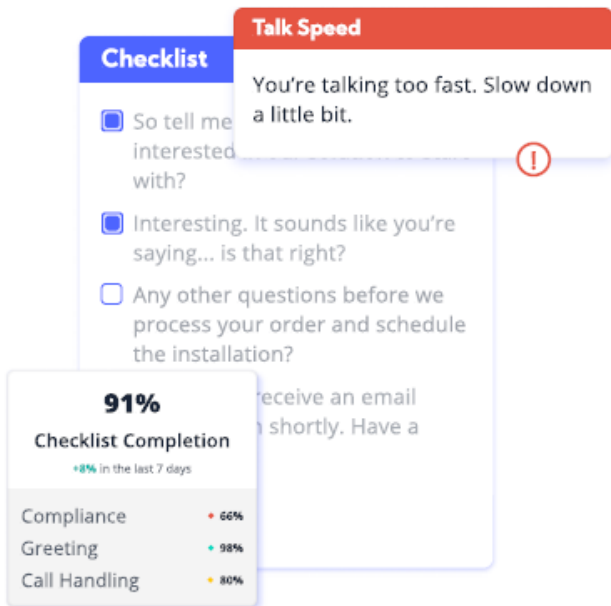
Checklist

So tell me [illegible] interested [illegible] with?

Interesting. It sounds like you're saying... is that right?

Any other questions before we process your order and schedule the installation?

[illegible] receive an email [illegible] shortly. Have a

Talk Speed

You're talking too fast. Slow down a little bit.

!

91%

Checklist Completion

+8% in the last 7 days

| | |
|---|---|
| Compliance | 66% |
| Greeting | 98% |
| Call Handling | 80% |